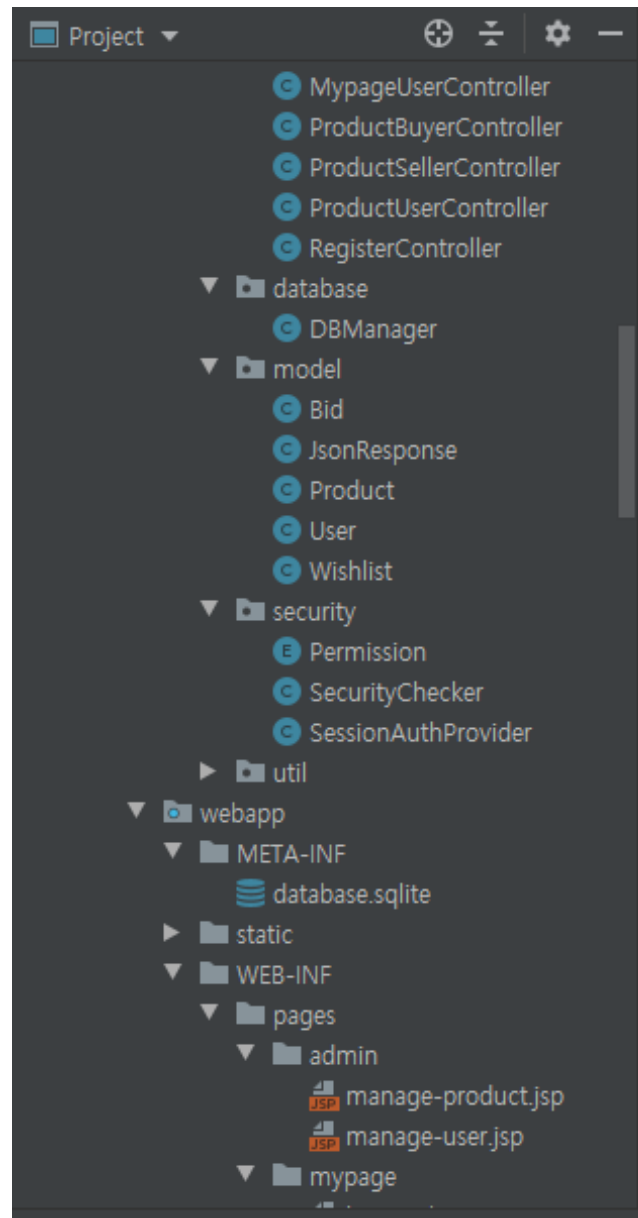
Project

MypageUserController
ProductBuyerController
ProductSellerController
ProductUserController
RegisterController
database
DBManager
model
Bid
JsonResponse
Product
User
Wishlist
security
Permission
SecurityChecker
SessionAuthProvider
util
webapp
META-INF
database.sqlite
static
WEB-INF
pages
admin
manage-product.jsp
manage-user.jsp
mypage
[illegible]